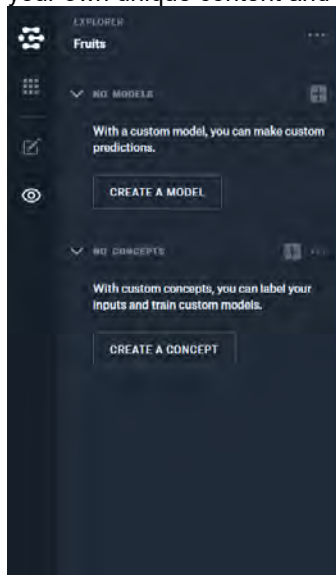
your own unique content and

EXPLORER

Fruits

NO MODELS

With a custom model, you can make custom predictions.

CREATE A MODEL

NO CONCEPTS

With custom concepts, you can label your inputs and train custom models.

CREATE A CONCEPT